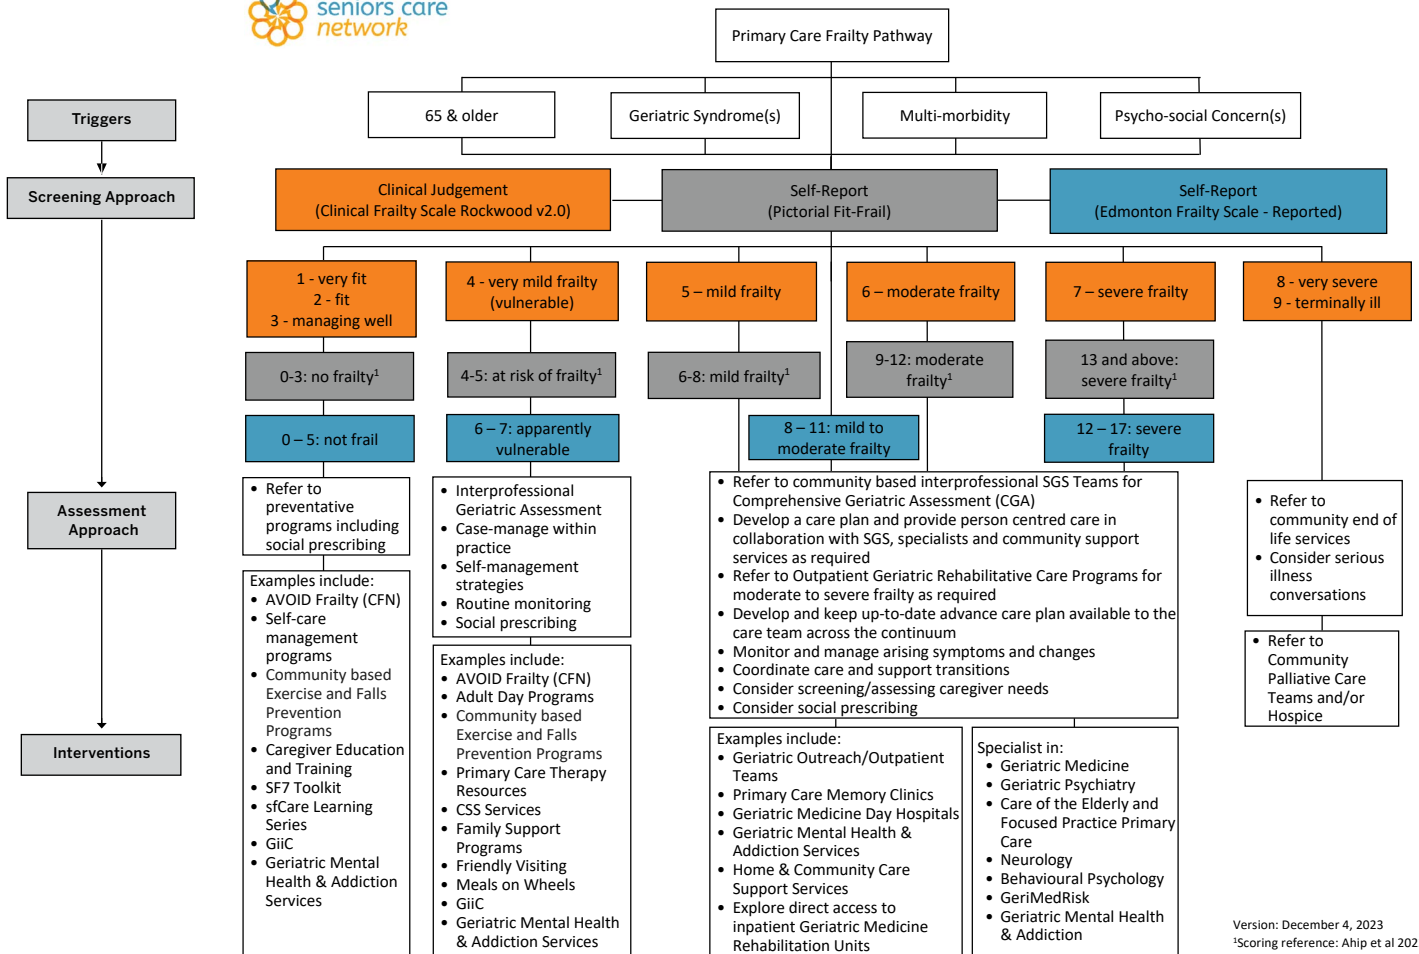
seniors care network

Primary Care Frailty Pathway

Triggers

65 & older

Geriatric Syndrome(s)

Multi-morbidity

Psycho-social Concern(s)

Screening Approach

Clinical Judgement (Clinical Frailty Scale Rockwood v2.0)

Self-Report (Pictorial Fit-Frail)

Self-Report (Edmonton Frailty Scale - Reported)

1 - very fit
2 - fit
3 - managing well

4 - very mild frailty (vulnerable)

5 – mild frailty

6 – moderate frailty

7 – severe frailty

8 - very severe
9 - terminally ill

0-3: no frailty$^1$

4-5: at risk of frailty$^1$

6-8: mild frailty$^1$

9-12: moderate frailty$^1$

13 and above: severe frailty$^1$

0 – 5: not frail

6 – 7: apparently vulnerable

8 – 11: mild to moderate frailty

12 – 17: severe frailty

Assessment Approach

• Refer to preventative programs including social prescribing

• Interprofessional Geriatric Assessment
• Case-manage within practice
• Self-management strategies
• Routine monitoring
• Social prescribing

• Refer to community based interprofessional SGS Teams for Comprehensive Geriatric Assessment (CGA)
• Develop a care plan and provide person centred care in collaboration with SGS, specialists and community support services as required
• Refer to Outpatient Geriatric Rehabilitative Care Programs for moderate to severe frailty as required
• Develop and keep up-to-date advance care plan available to the care team across the continuum
• Monitor and manage arising symptoms and changes
• Coordinate care and support transitions
• Consider screening/assessing caregiver needs
• Consider social prescribing

• Refer to community end of life services
• Consider serious illness conversations

• Refer to Community Palliative Care Teams and/or Hospice

Interventions

Examples include:
• AVOID Frailty (CFN)
• Self-care management programs
• Community based Exercise and Falls Prevention Programs
• Caregiver Education and Training
• SF7 Toolkit
• sfCare Learning Series
• GiiC
• Geriatric Mental Health & Addiction Services

Examples include:
• AVOID Frailty (CFN)
• Adult Day Programs
• Community based Exercise and Falls Prevention Programs
• Primary Care Therapy Resources
• CSS Services
• Family Support Programs
• Friendly Visiting
• Meals on Wheels
• GiiC
• Geriatric Mental Health & Addiction Services

Examples include:
• Geriatric Outreach/Outpatient Teams
• Primary Care Memory Clinics
• Geriatric Medicine Day Hospitals
• Geriatric Mental Health & Addiction Services
• Home & Community Care Support Services
• Explore direct access to inpatient Geriatric Medicine Rehabilitation Units

Specialist in:
• Geriatric Medicine
• Geriatric Psychiatry
• Care of the Elderly and Focused Practice Primary Care
• Neurology
• Behavioural Psychology
• GeriMedRisk
• Geriatric Mental Health & Addiction

Version: December 4, 2023
$^1$Scoring reference: Ahip et al 202